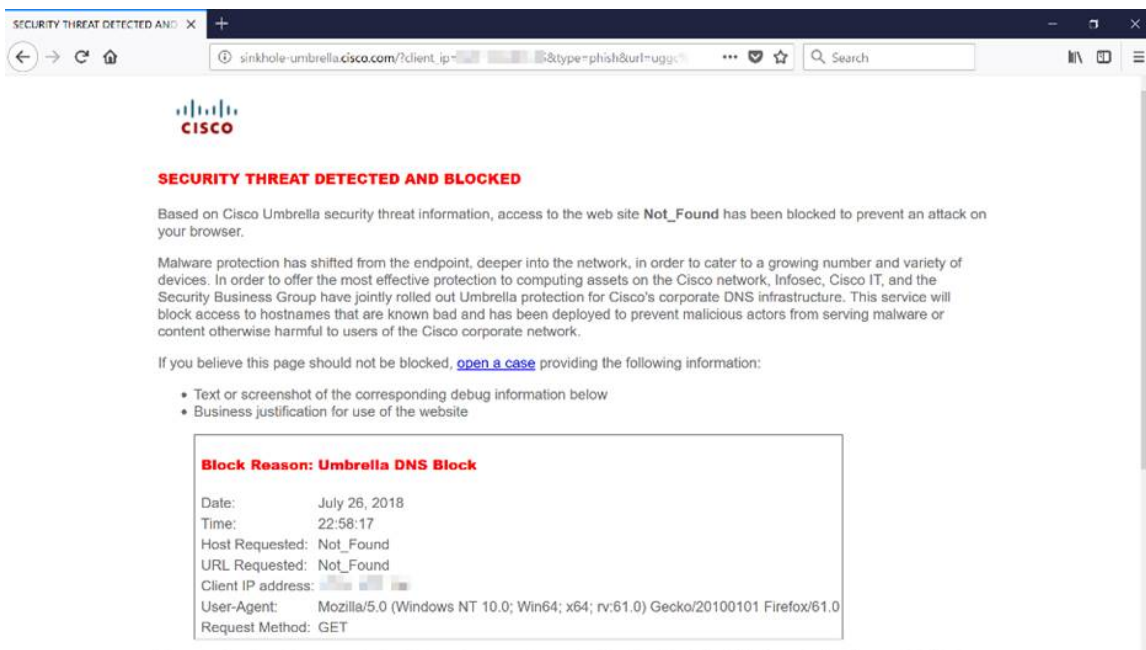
SECURITY THREAT DETECTED AND ×

sinkhole-umbrella.cisco.com/?client_ip=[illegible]&type=phish&url=uggc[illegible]

Search

CISCO

SECURITY THREAT DETECTED AND BLOCKED

Based on Cisco Umbrella security threat information, access to the web site Not_Found has been blocked to prevent an attack on your browser.

Malware protection has shifted from the endpoint, deeper into the network, in order to cater to a growing number and variety of devices. In order to offer the most effective protection to computing assets on the Cisco network, Infosec, Cisco IT, and the Security Business Group have jointly rolled out Umbrella protection for Cisco's corporate DNS infrastructure. This service will block access to hostnames that are known bad and has been deployed to prevent malicious actors from serving malware or content otherwise harmful to users of the Cisco corporate network.

If you believe this page should not be blocked, open a case providing the following information:

• Text or screenshot of the corresponding debug information below
• Business justification for use of the website

Block Reason: Umbrella DNS Block

| | |
|---|---|
| Date: | July 26, 2018 |
| Time: | 22:58:17 |
| Host Requested: | Not_Found |
| URL Requested: | Not_Found |
| Client IP address: | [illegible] |
| User-Agent: | Mozilla/5.0 (Windows NT 10.0; Win64; x64; rv:61.0) Gecko/20100101 Firefox/61.0 |
| Request Method: | GET |